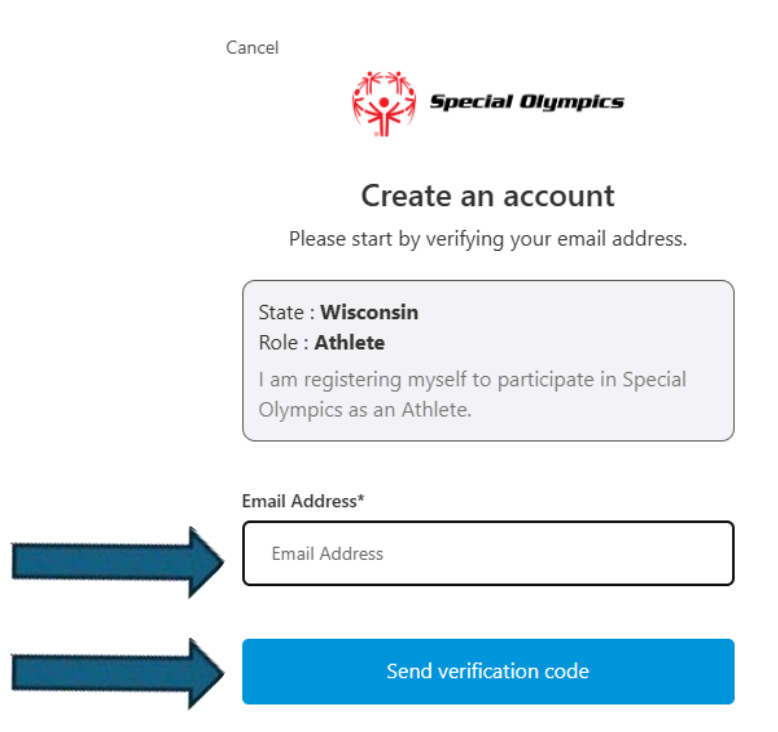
Cancel

Special Olympics

Create an account

Please start by verifying your email address.

State : **Wisconsin**
Role : **Athlete**
I am registering myself to participate in Special Olympics as an Athlete.

Email Address*

Email Address

Send verification code